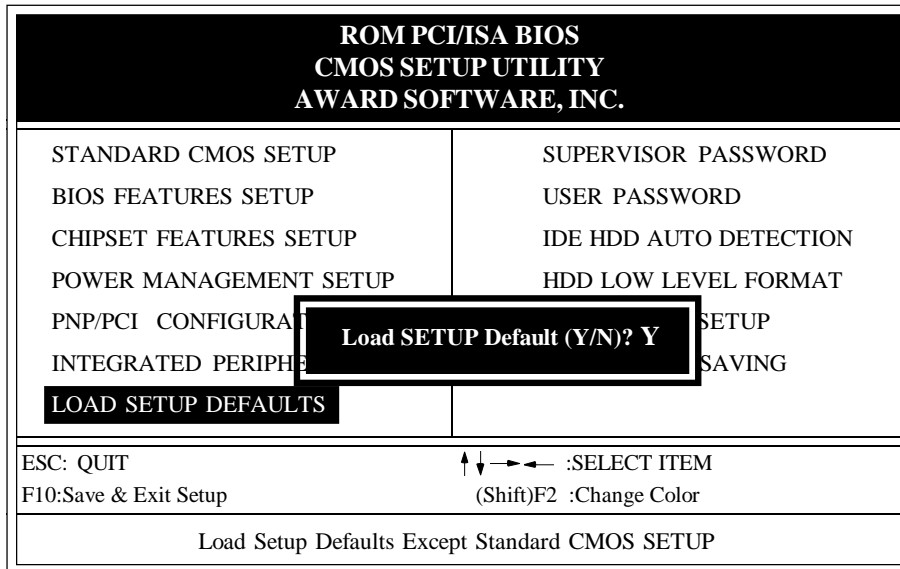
ROM PCI/ISA BIOS
CMOS SETUP UTILITY
AWARD SOFTWARE, INC.

STANDARD CMOS SETUP

BIOS FEATURES SETUP

CHIPSET FEATURES SETUP

POWER MANAGEMENT SETUP

PNP/PCI CONFIGURAT

INTEGRATED PERIPHE

LOAD SETUP DEFAULTS

SUPERVISOR PASSWORD

USER PASSWORD

IDE HDD AUTO DETECTION

HDD LOW LEVEL FORMAT

SETUP

SAVING

Load SETUP Default (Y/N)? Y

ESC: QUIT

F10:Save & Exit Setup

↑↓→← :SELECT ITEM

(Shift)F2 :Change Color

Load Setup Defaults Except Standard CMOS SETUP